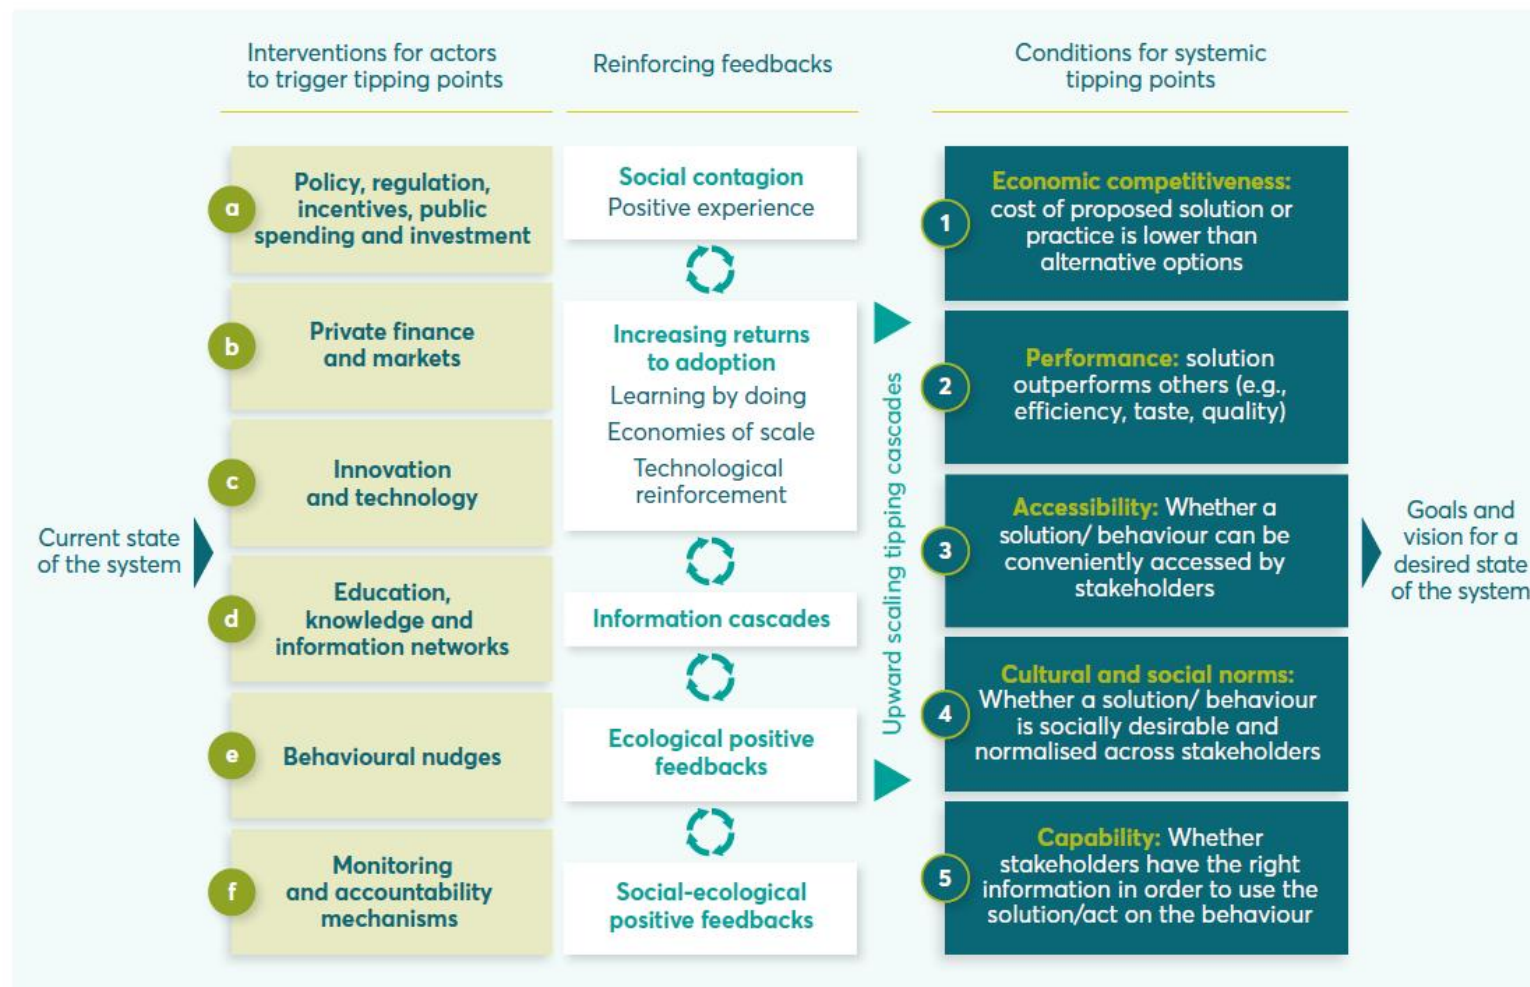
Interventions for actors to trigger tipping points

Reinforcing feedbacks

Conditions for systemic tipping points

Current state of the system

a Policy, regulation, incentives, public spending and investment

b Private finance and markets

c Innovation and technology

d Education, knowledge and information networks

e Behavioural nudges

f Monitoring and accountability mechanisms

Social contagion
Positive experience

Increasing returns to adoption
Learning by doing
Economies of scale
Technological reinforcement

Information cascades

Ecological positive feedbacks

Social-ecological positive feedbacks

Upward scaling tipping cascades

1 Economic competitiveness: cost of proposed solution or practice is lower than alternative options

2 Performance: solution outperforms others (e.g., efficiency, taste, quality)

3 Accessibility: Whether a solution/ behaviour can be conveniently accessed by stakeholders

4 Cultural and social norms: Whether a solution/ behaviour is socially desirable and normalised across stakeholders

5 Capability: Whether stakeholders have the right information in order to use the solution/act on the behaviour

Goals and vision for a desired state of the system